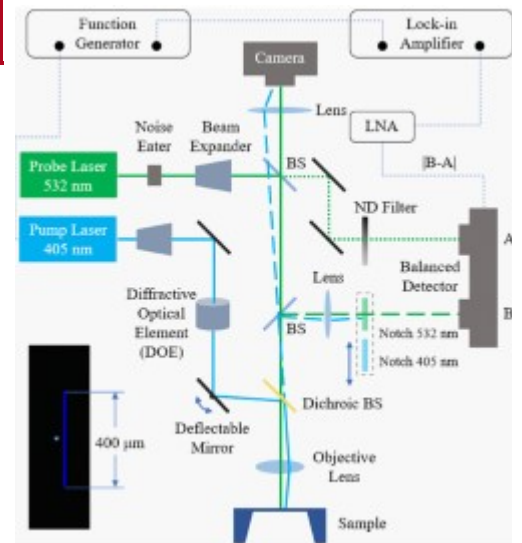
Function Generator

Lock-in Amplifier

Camera

Lens

LNA

|B-A|

Noise Eater

Beam Expander

Probe Laser 532 nm

BS

ND Filter

Pump Laser 405 nm

A

Balanced Detector

Lens

Diffractive Optical Element (DOE)

BS

B

Notch 532 nm

Notch 405 nm

400 μm

Deflectable Mirror

Dichroic BS

Objective Lens

Sample